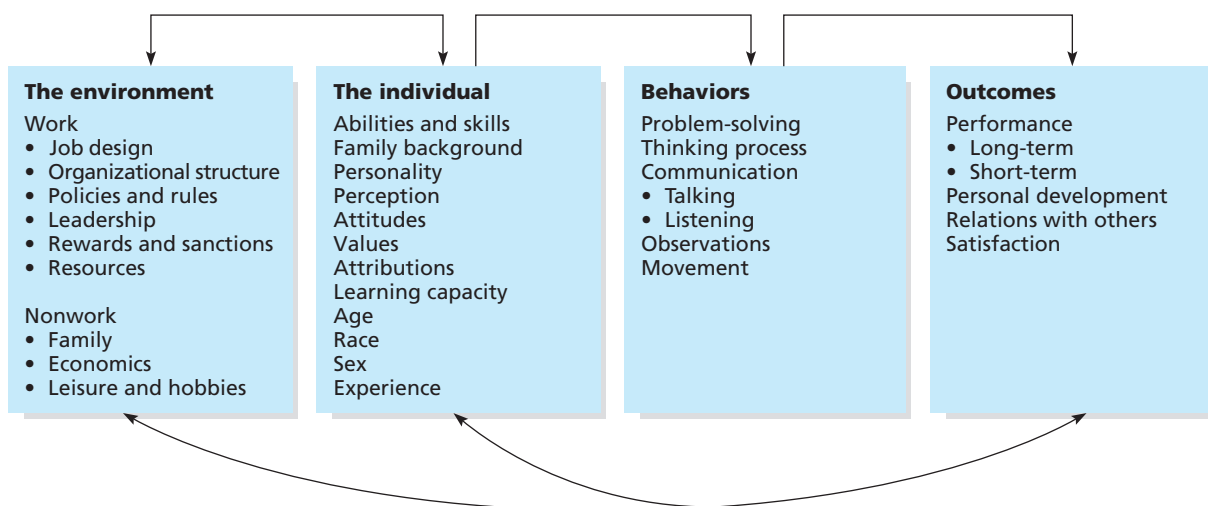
**The environment**
Work
• Job design
• Organizational structure
• Policies and rules
• Leadership
• Rewards and sanctions
• Resources

Nonwork
• Family
• Economics
• Leisure and hobbies

**The individual**
Abilities and skills
Family background
Personality
Perception
Attitudes
Values
Attributions
Learning capacity
Age
Race
Sex
Experience

**Behaviors**
Problem-solving
Thinking process
Communication
• Talking
• Listening
Observations
Movement

**Outcomes**
Performance
• Long-term
• Short-term
Personal development
Relations with others
Satisfaction